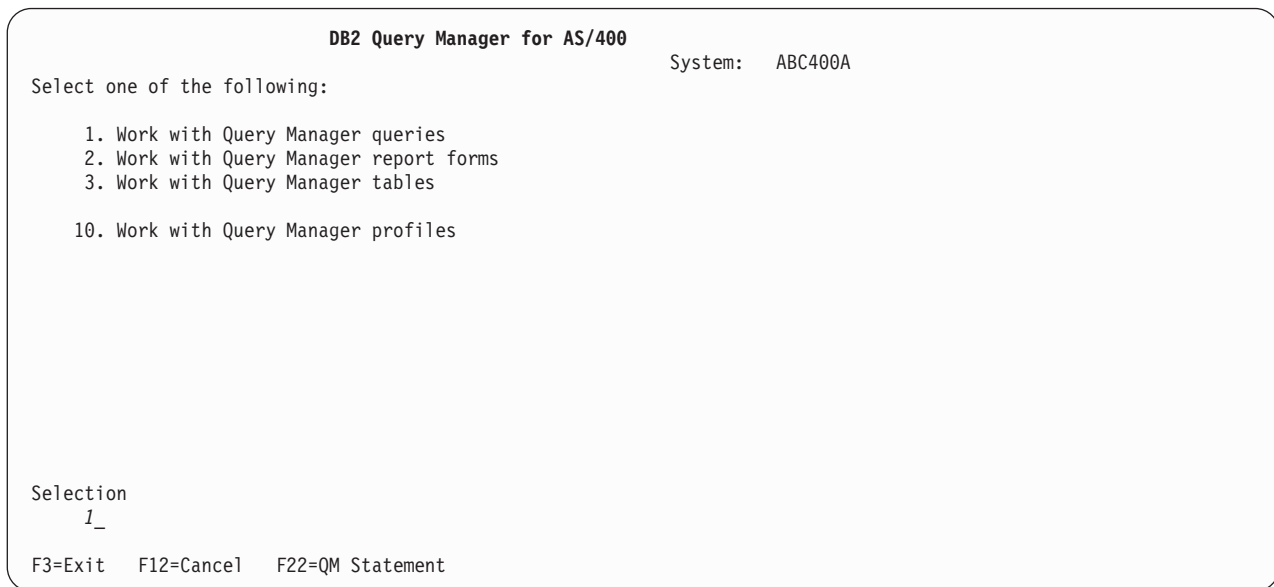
DB2 Query Manager for AS/400

System: ABC400A

Select one of the following:

1. Work with Query Manager queries
2. Work with Query Manager report forms
3. Work with Query Manager tables

10. Work with Query Manager profiles

Selection
1_

F3=Exit F12=Cancel F22=QM Statement